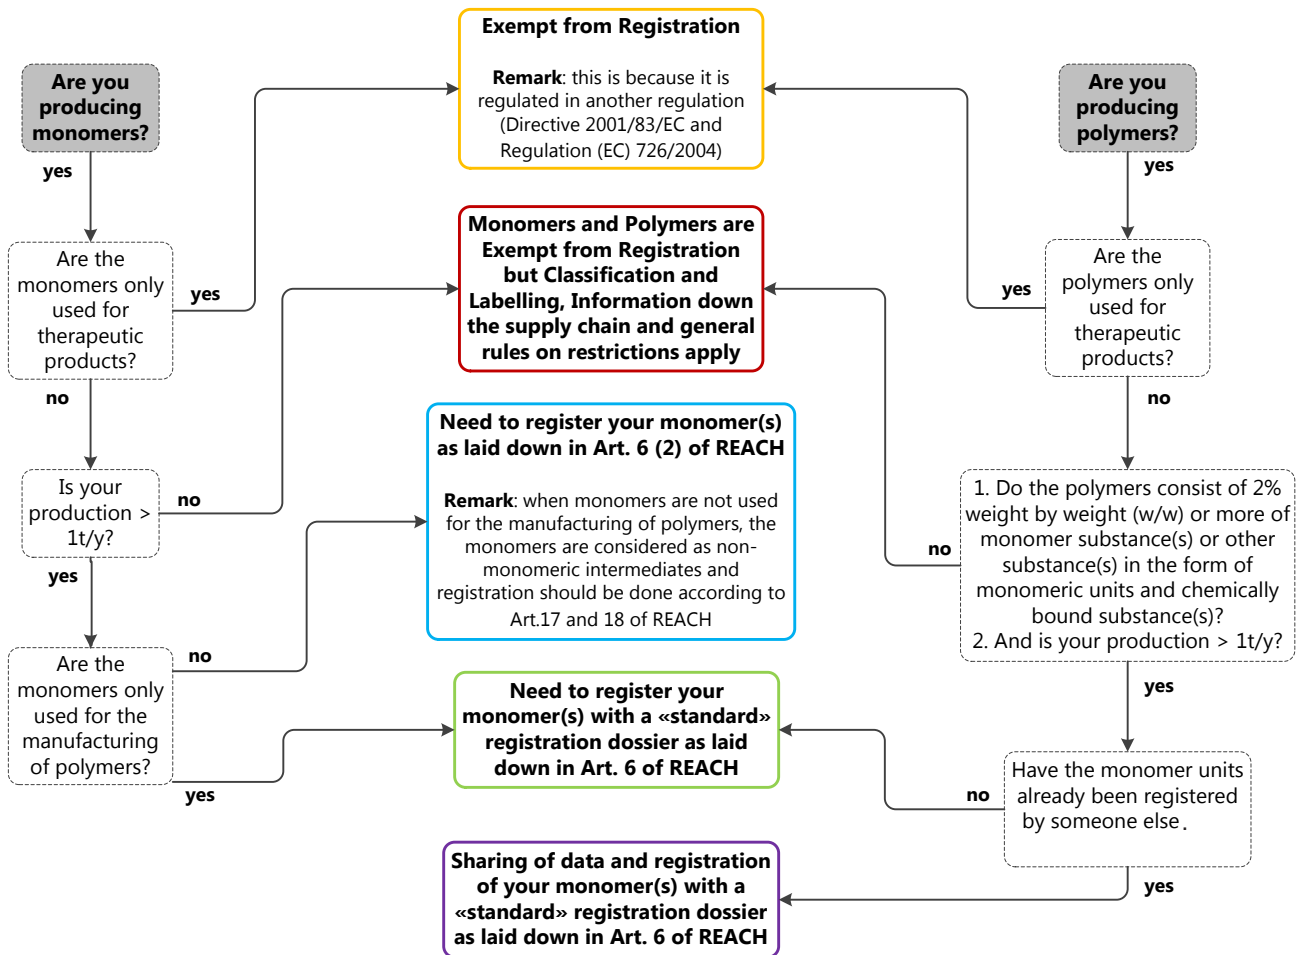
Are you producing monomers?

yes

Are the monomers only used for therapeutic products?

yes

no

Is your production > 1t/y?

no

yes

Are the monomers only used for the manufacturing of polymers?

no

yes

Exempt from Registration

**Remark**: this is because it is regulated in another regulation (Directive 2001/83/EC and Regulation (EC) 726/2004)

Monomers and Polymers are Exempt from Registration but Classification and Labelling, Information down the supply chain and general rules on restrictions apply

Need to register your monomer(s) as laid down in Art. 6 (2) of REACH

**Remark**: when monomers are not used for the manufacturing of polymers, the monomers are considered as non-monomeric intermediates and registration should be done according to Art.17 and 18 of REACH

Need to register your monomer(s) with a «standard» registration dossier as laid down in Art. 6 of REACH

Sharing of data and registration of your monomer(s) with a «standard» registration dossier as laid down in Art. 6 of REACH

Are you producing polymers?

yes

Are the polymers only used for therapeutic products?

yes

no

1. Do the polymers consist of 2% weight by weight (w/w) or more of monomer substance(s) or other substance(s) in the form of monomeric units and chemically bound substance(s)?
2. And is your production > 1t/y?

no

yes

Have the monomer units already been registered by someone else.

no

yes